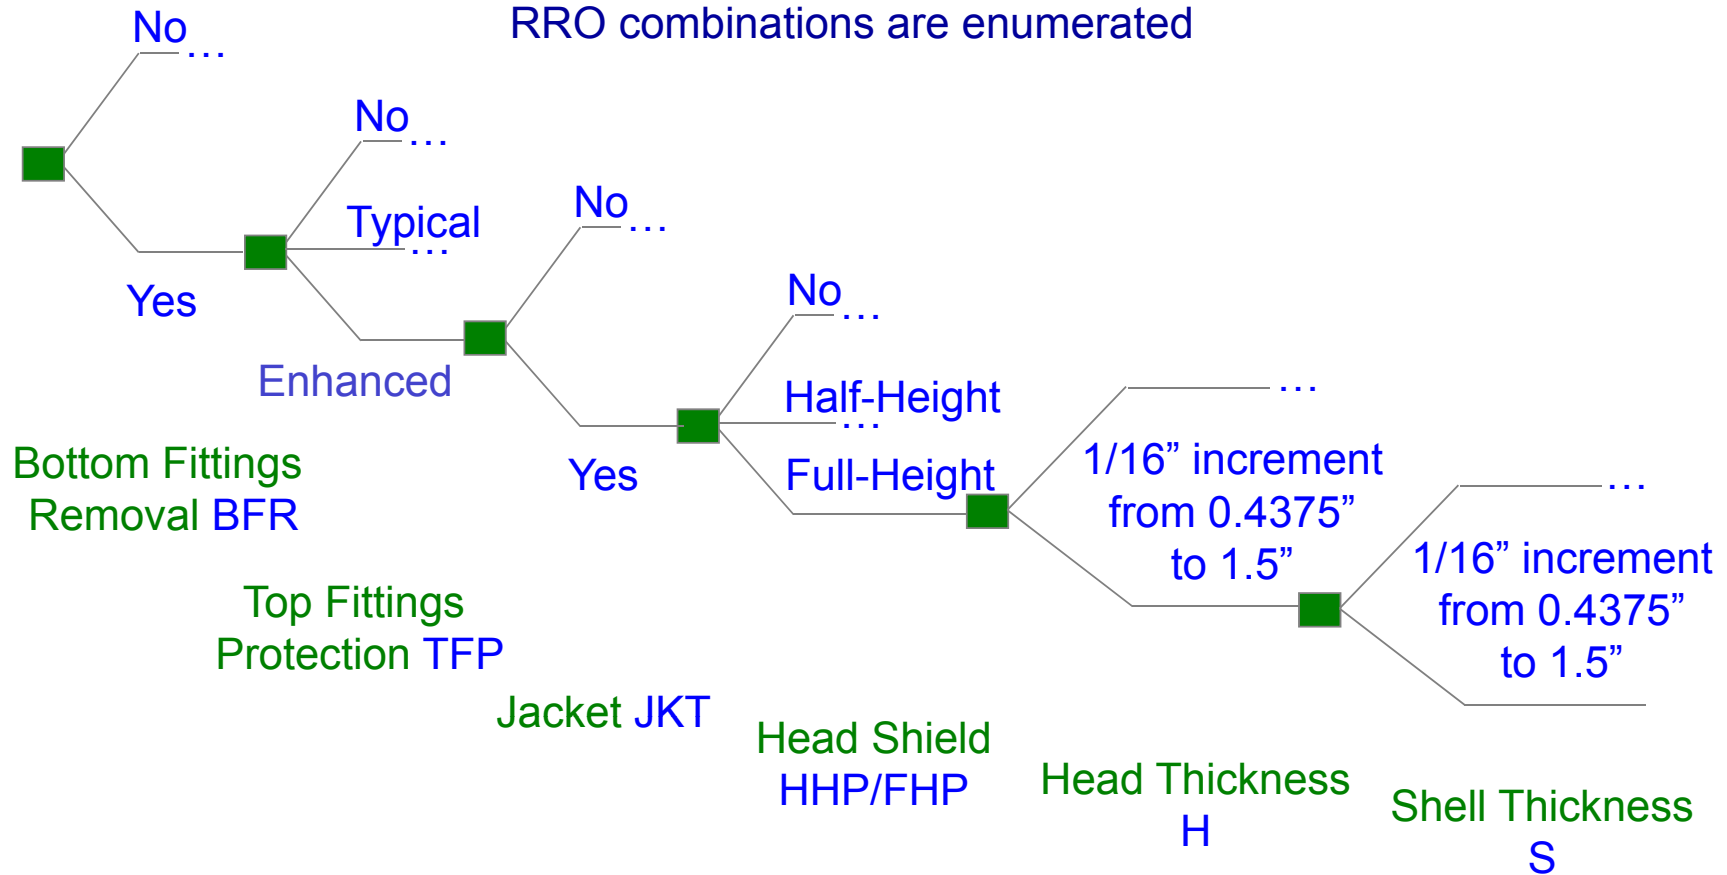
RRO combinations are enumerated

No …

Yes

No …

Typical …

Enhanced

No …

Yes

No …

Half-Height …

Full-Height

…

1/16” increment from 0.4375” to 1.5”

…

1/16” increment from 0.4375” to 1.5”

Bottom Fittings Removal BFR

Top Fittings Protection TFP

Jacket JKT

Head Shield HHP/FHP

Head Thickness H

Shell Thickness S